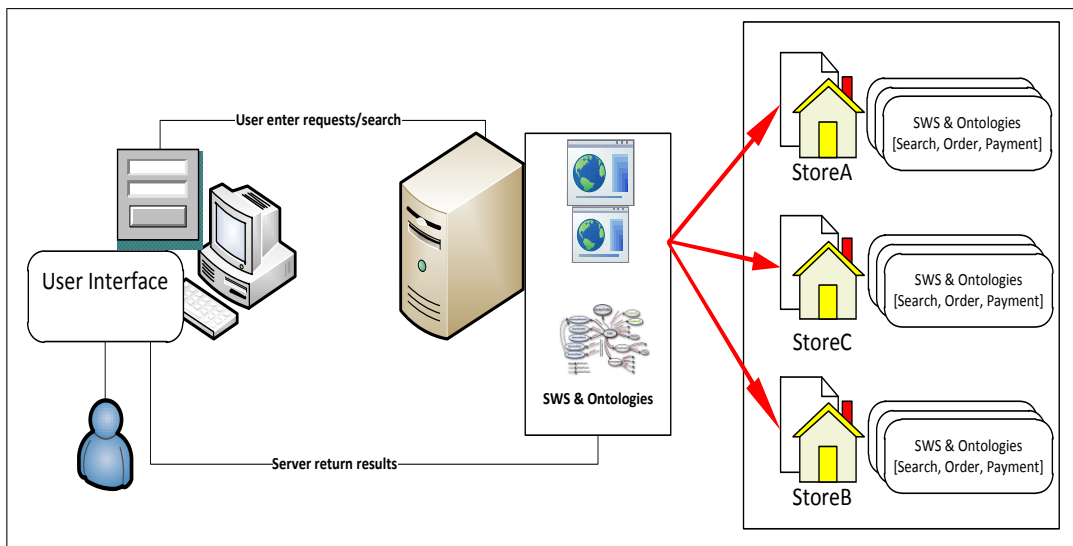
User enter requests/search

User Interface

SWS & Ontologies

Server return results

StoreA

SWS & Ontologies [Search, Order, Payment]

StoreC

SWS & Ontologies [Search, Order, Payment]

StoreB

SWS & Ontologies [Search, Order, Payment]